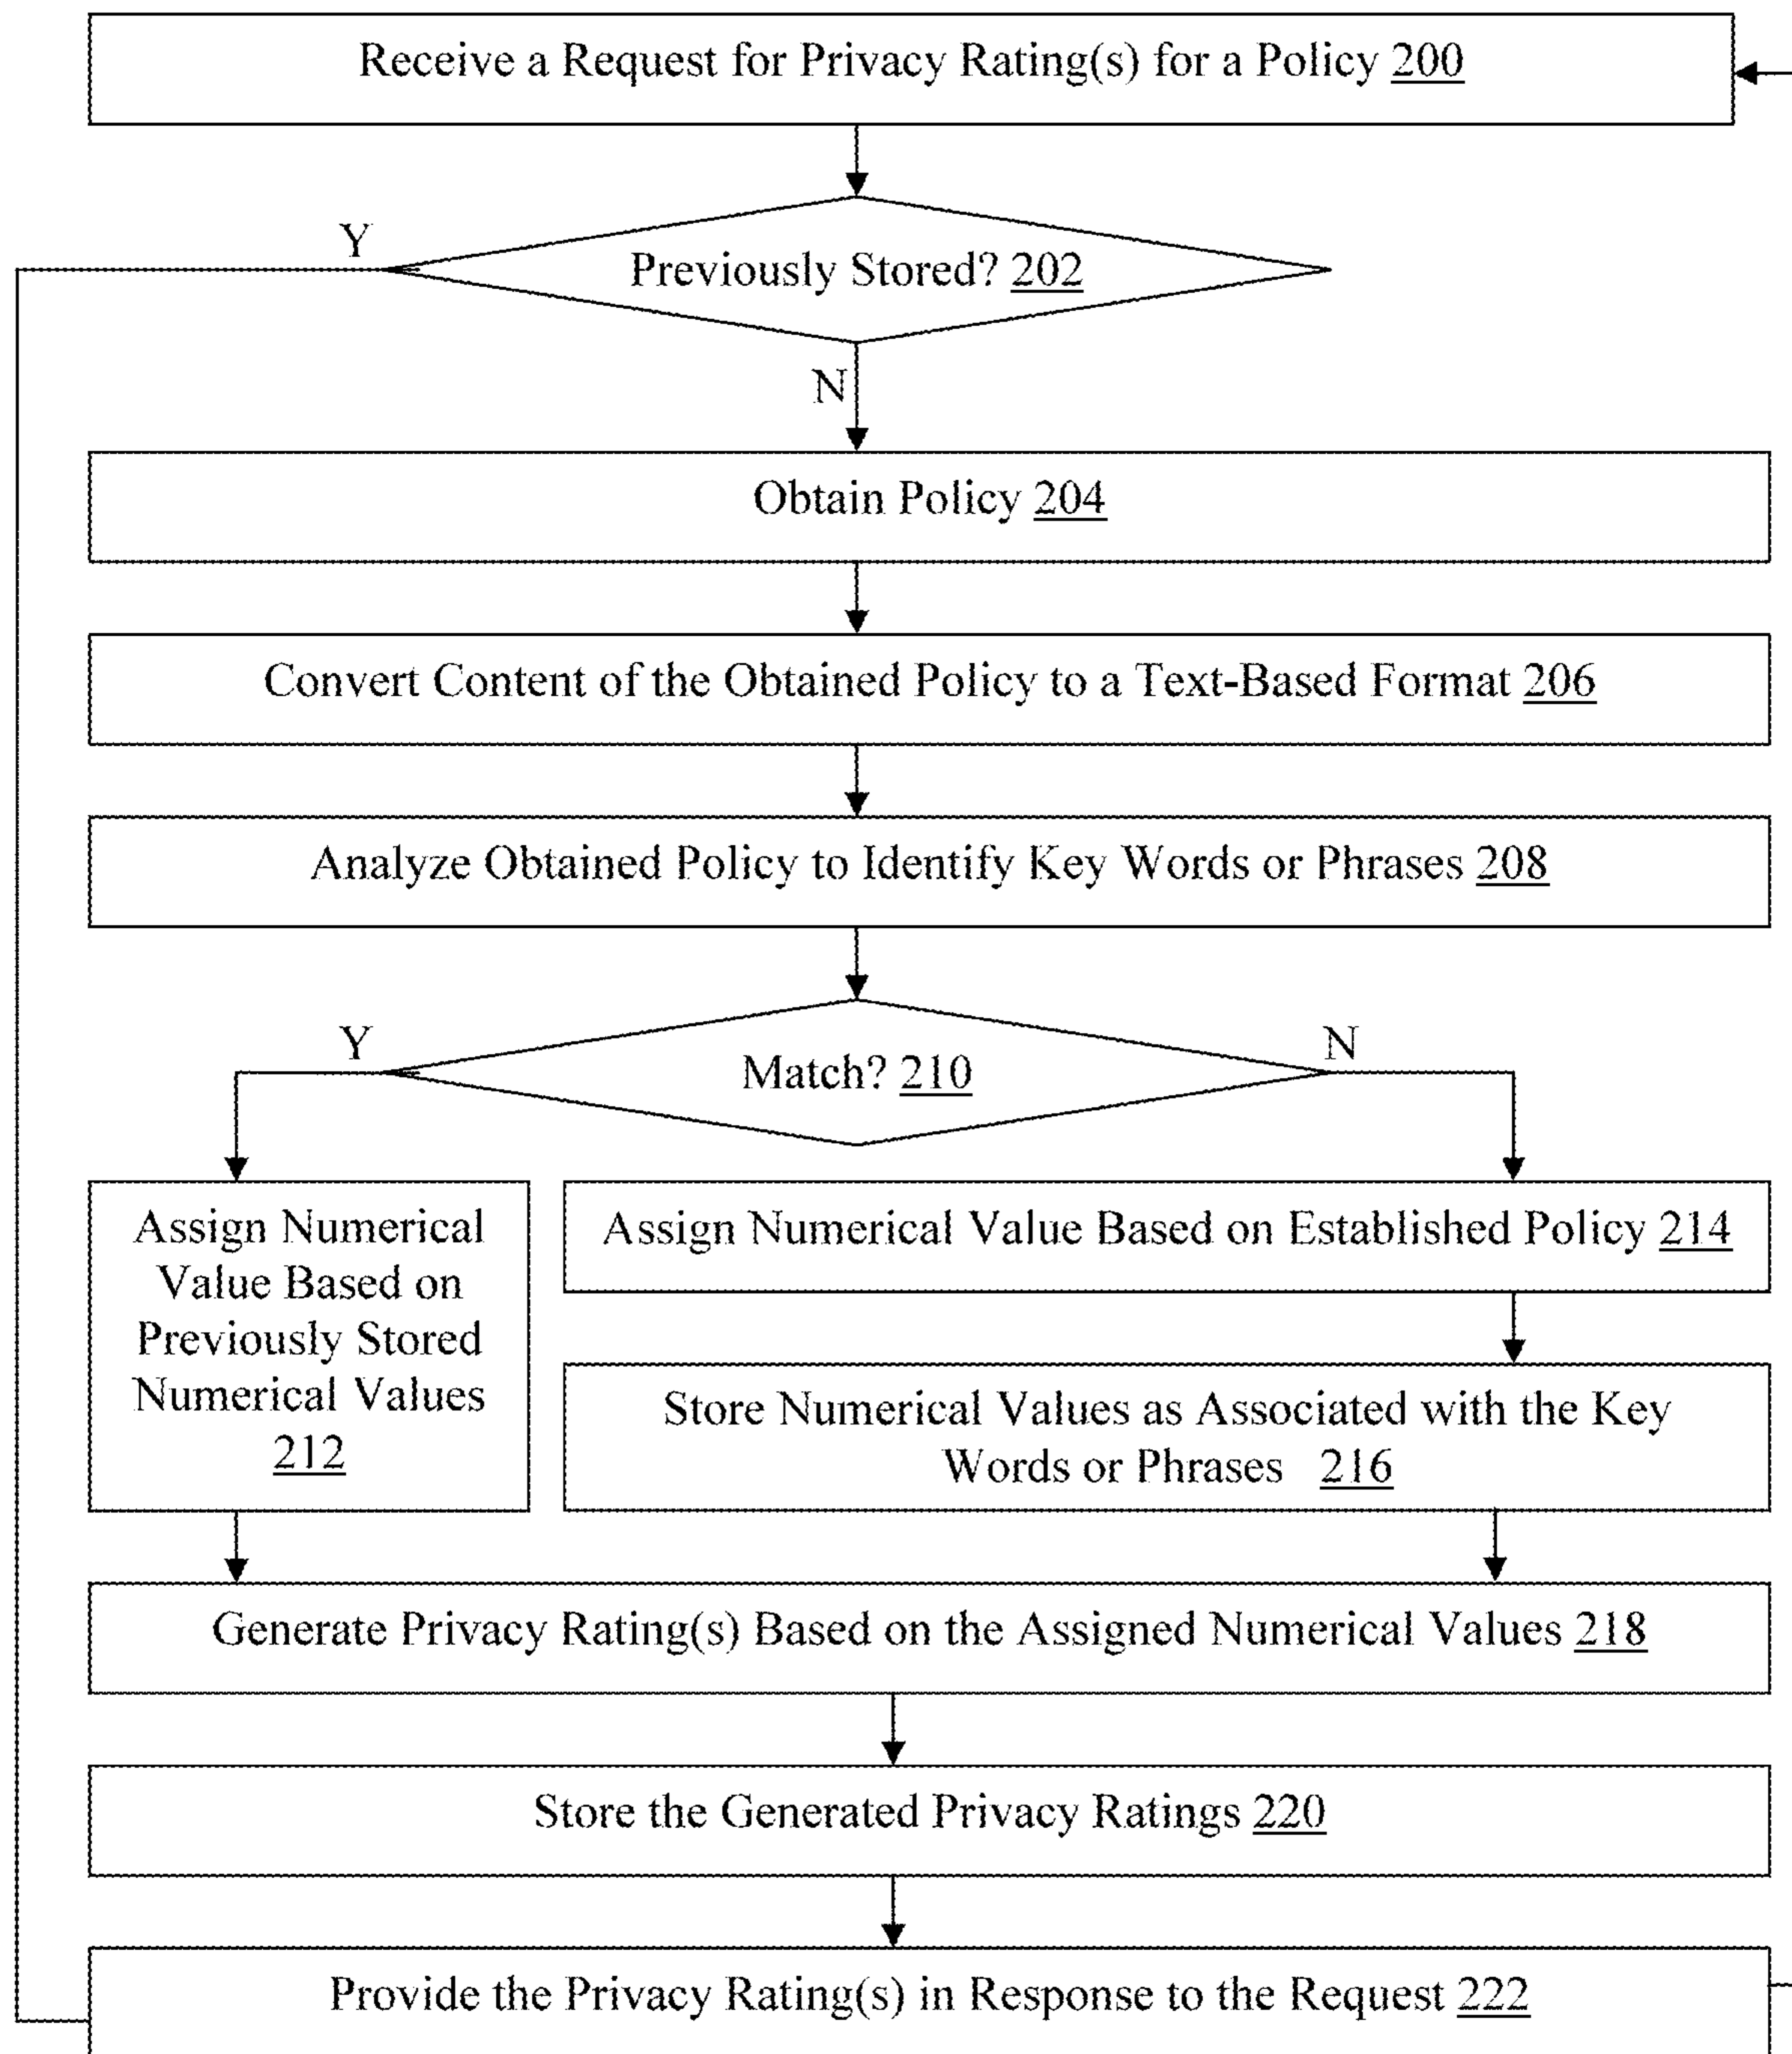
Receive a Request for Privacy Rating(s) for a Policy 200

Previously Stored? 202

Y

N

Obtain Policy 204

Convert Content of the Obtained Policy to a Text-Based Format 206

Analyze Obtained Policy to Identify Key Words or Phrases 208

Y

Match? 210

N

Assign Numerical Value Based on Previously Stored Numerical Values 212

Assign Numerical Value Based on Established Policy 214

Store Numerical Values as Associated with the Key Words or Phrases 216

Generate Privacy Rating(s) Based on the Assigned Numerical Values 218

Store the Generated Privacy Ratings 220

Provide the Privacy Rating(s) in Response to the Request 222